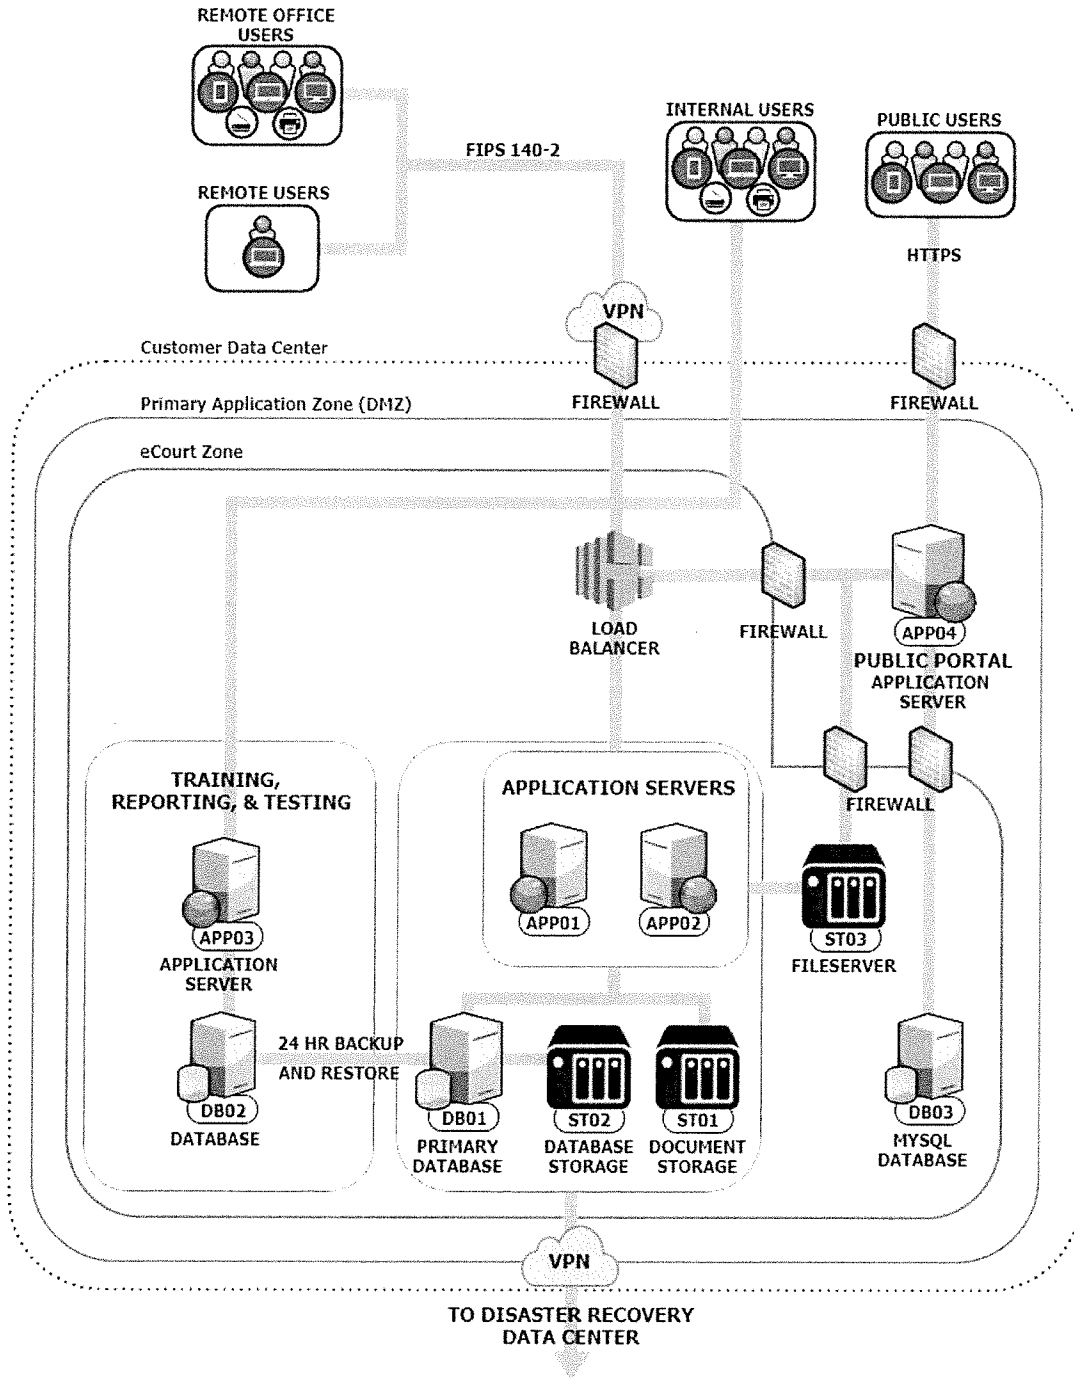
REMOTE OFFICE USERS

REMOTE USERS

FIPS 140-2

INTERNAL USERS

PUBLIC USERS

HTTPS

VPN

Customer Data Center

FIREWALL

FIREWALL

Primary Application Zone (DMZ)

eCourt Zone

LOAD BALANCER

FIREWALL

APP04

PUBLIC PORTAL APPLICATION SERVER

FIREWALL

TRAINING, REPORTING, & TESTING

APPLICATION SERVERS

APP01

APP02

ST03

FILESERVER

APP03

APPLICATION SERVER

24 HR BACKUP AND RESTORE

DB02

DATABASE

DB01

PRIMARY DATABASE

ST02

DATABASE STORAGE

ST01

DOCUMENT STORAGE

DB03

MYSQL DATABASE

VPN

TO DISASTER RECOVERY DATA CENTER